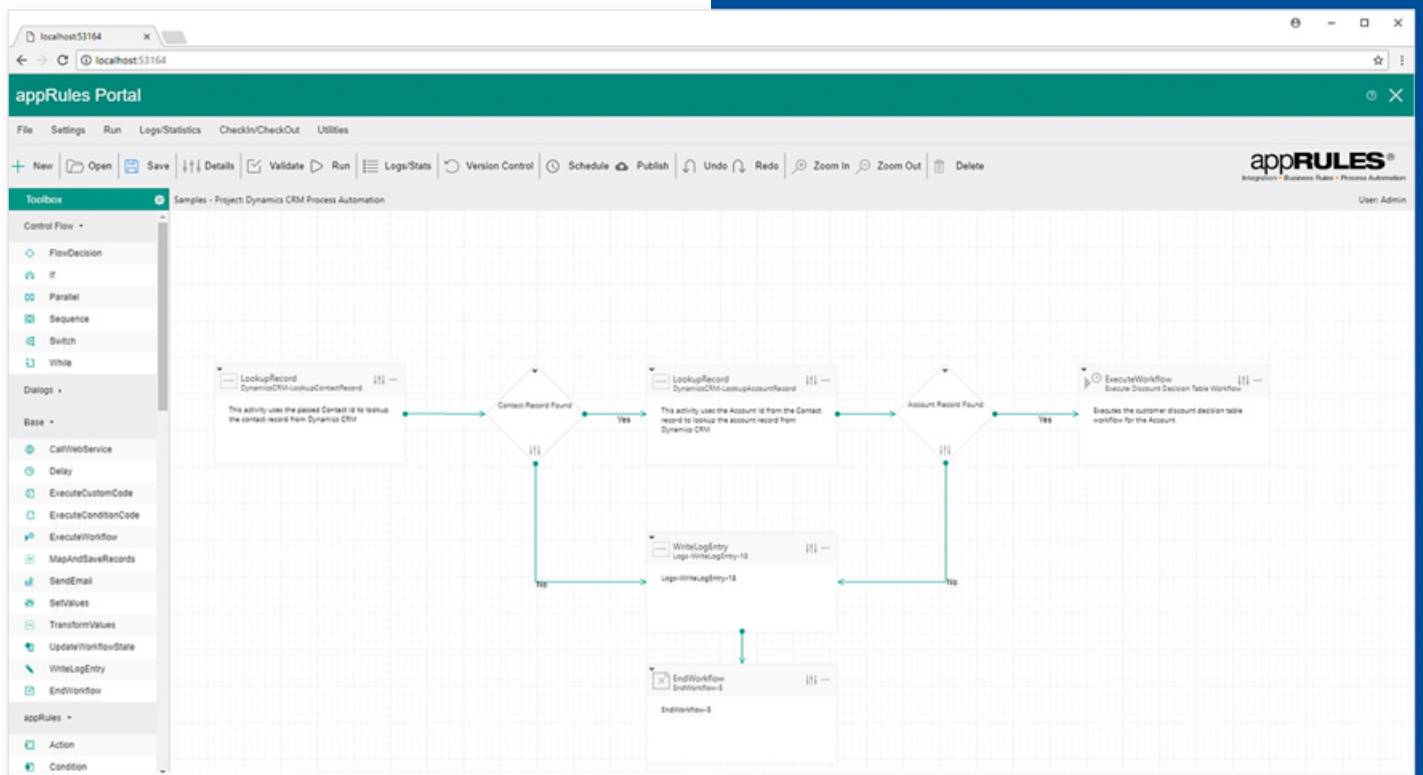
localhost:53164 ×

localhost:53164

appRules Portal

File Settings Run Logs/Statistics CheckIn/CheckOut Utilities

New Open Save Details Validate Run Logs/Stats Version Control Schedule Publish Undo Redo Zoom In Zoom Out Delete

appRULES®
Integration • Business Rules • Process Automation

Toolbox

Samples - Project: Dynamics CRM Process Automation

User: Admin

Control Flow ▾
FlowDecision
If
Parallel
Sequence
Switch
While
Dialogs ▸
Base ▾
CallWebService
Delay
ExecuteCustomCode
ExecuteConditionCode
ExecuteWorkflow
MapAndSaveRecords
SendEmail
SetValues
TransformValues
UpdateWorkflowState
WriteLogEntry
EndWorkflow
appRules ▾
Action
Condition

LookupRecord
DynamicsCRM-LookupContactRecord
This activity uses the passed Contact Id to lookup the contact record from Dynamics CRM

Contact Record Found

Yes

LookupRecord
DynamicsCRM-LookupAccountRecord
This activity uses the Account Id from the Contact record to lookup the account record from Dynamics CRM

Account Record Found

Yes

ExecuteWorkflow
Execute Discount Decision Table Workflow
Executes the customer discount decision table workflow for the Account.

No

WriteLogEntry
Logs-WriteLogEntry-18
Logs-WriteLogEntry-18

No

EndWorkflow
EndWorkflow-5
EndWorkflow-5